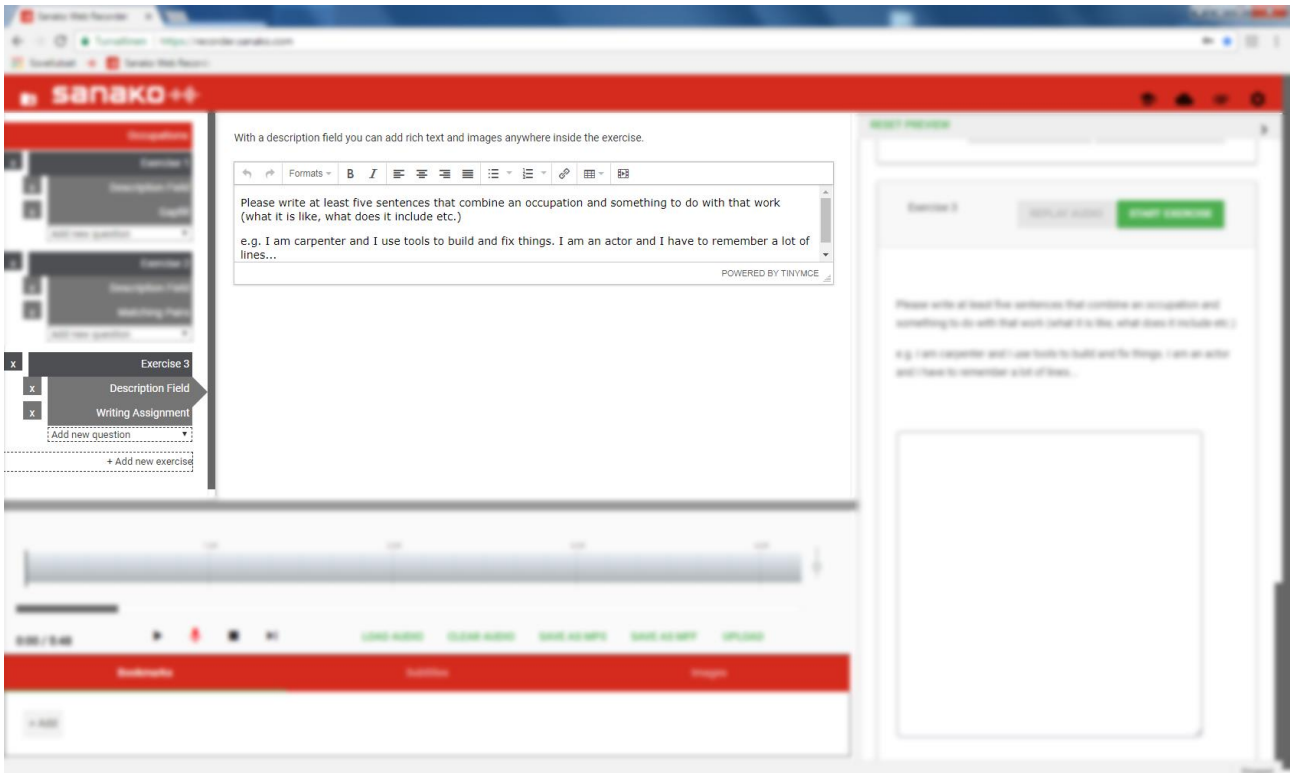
Sanako Web Recorder

https://recorder.sanako.com

sanako

Occupations

x Exercise 1

x Description Field

x Gapfill

Add new question

x Exercise 2

x Description Field

x Matching Pairs

Add new question

x Exercise 3

x Description Field

x Writing Assignment

Add new question

+ Add new exercise

With a description field you can add rich text and images anywhere inside the exercise.

Formats B I

Please write at least five sentences that combine an occupation and something to do with that work (what it is like, what does it include etc.)

e.g. I am carpenter and I use tools to build and fix things. I am an actor and I have to remember a lot of lines...

POWERED BY TINYMCE

RESET PREVIEW

Exercise 3 REPLAY AUDIO START EXERCISE

Please write at least five sentences that combine an occupation and something to do with that work (what it is like, what does it include etc.)

e.g. I am carpenter and I use tools to build and fix things. I am an actor and I have to remember a lot of lines...

0:00 / 0:48

LOAD AUDIO CLEAR AUDIO SAVE AS MP3 SAVE AS MP7 UPLOAD

Bookmarks Subtitles Images

+ Add